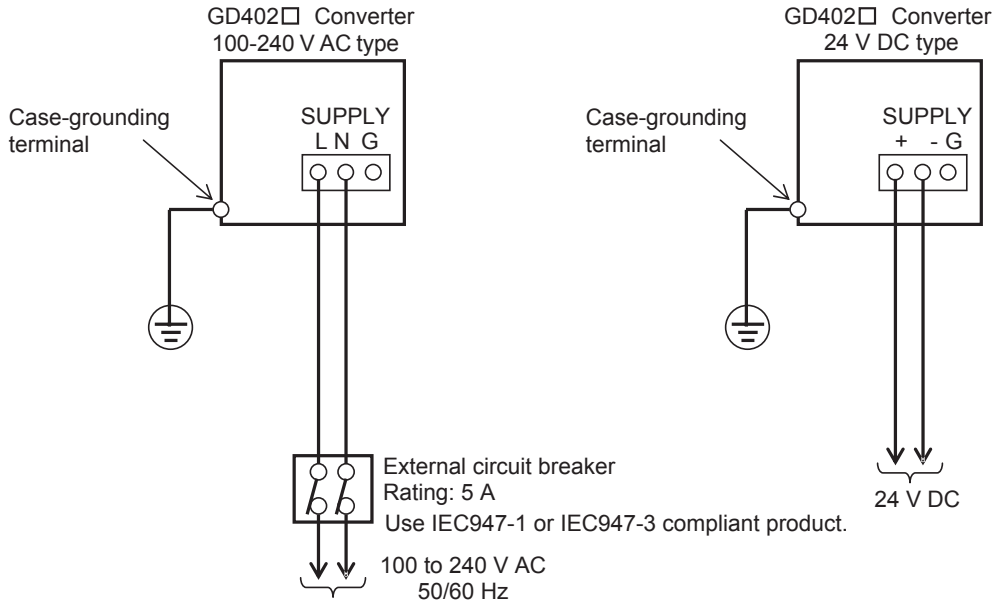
GD402□ Converter
100-240 V AC type

Case-grounding terminal

SUPPLY
L N G

External circuit breaker
Rating: 5 A
Use IEC947-1 or IEC947-3 compliant product.

100 to 240 V AC
50/60 Hz

GD402□ Converter
24 V DC type

Case-grounding terminal

SUPPLY
+ - G

24 V DC